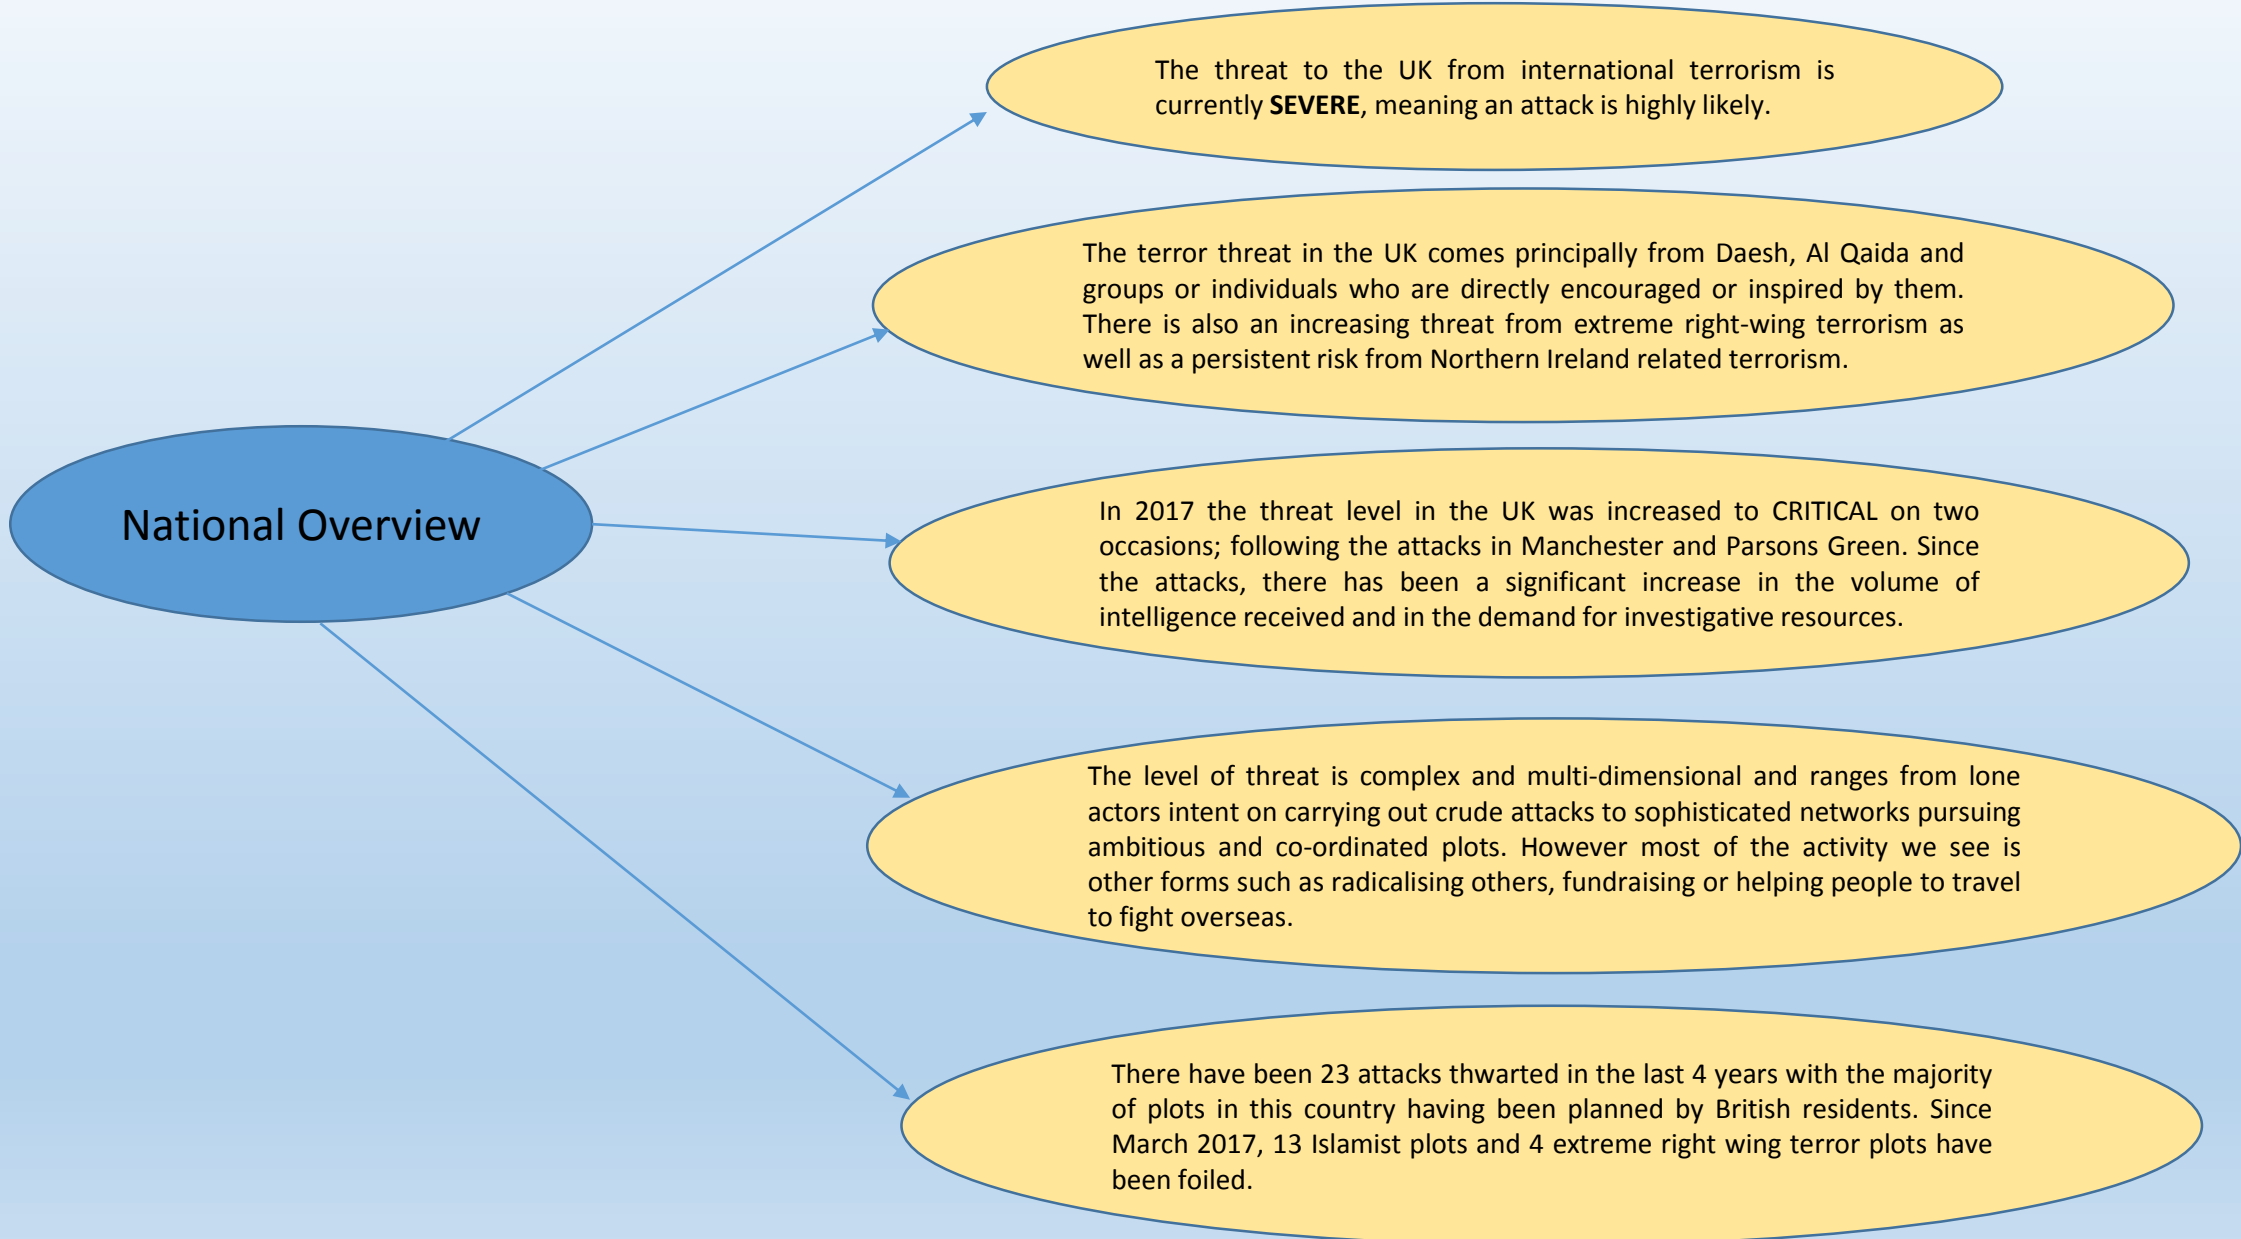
National Overview

The threat to the UK from international terrorism is currently SEVERE, meaning an attack is highly likely.

The terror threat in the UK comes principally from Daesh, Al Qaida and groups or individuals who are directly encouraged or inspired by them. There is also an increasing threat from extreme right-wing terrorism as well as a persistent risk from Northern Ireland related terrorism.

In 2017 the threat level in the UK was increased to CRITICAL on two occasions; following the attacks in Manchester and Parsons Green. Since the attacks, there has been a significant increase in the volume of intelligence received and in the demand for investigative resources.

The level of threat is complex and multi-dimensional and ranges from lone actors intent on carrying out crude attacks to sophisticated networks pursuing ambitious and co-ordinated plots. However most of the activity we see is other forms such as radicalising others, fundraising or helping people to travel to fight overseas.

There have been 23 attacks thwarted in the last 4 years with the majority of plots in this country having been planned by British residents. Since March 2017, 13 Islamist plots and 4 extreme right wing terror plots have been foiled.